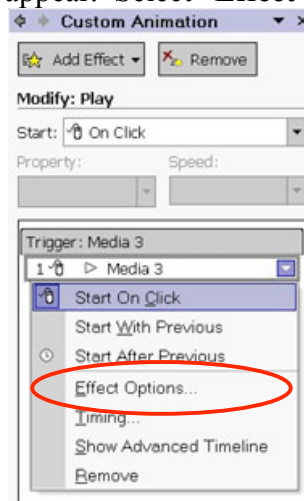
appear. Select "Effect

Custom Animation

Add Effect

Remove

Modify: Play

Start: On Click

Property:

Speed:

Trigger: Media 3

1 Media 3

Start On Click

Start With Previous

Start After Previous

Effect Options...

Timing...

Show Advanced Timeline

Remove